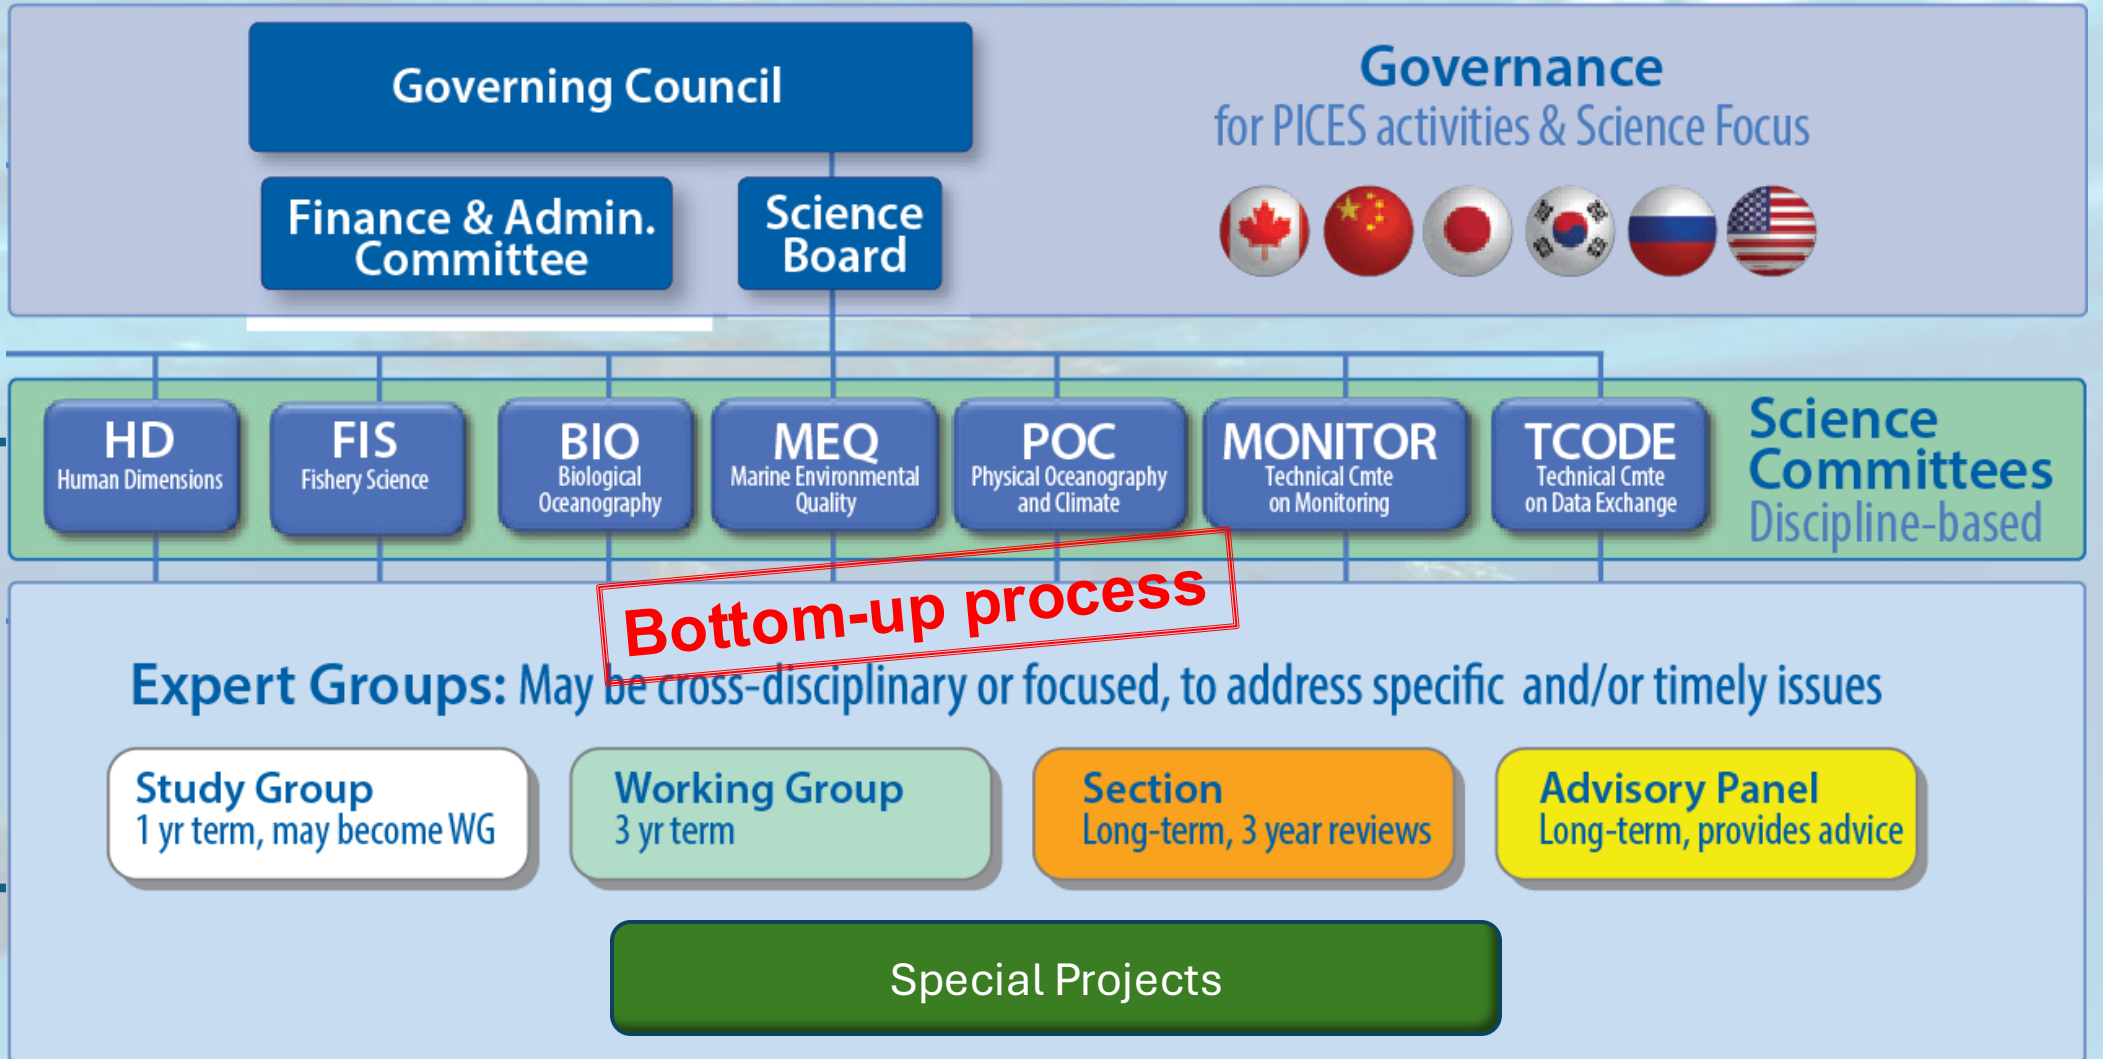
Governing Council

Finance & Admin. Committee

Science Board

Governance
for PICES activities & Science Focus

HD
Human Dimensions

FIS
Fishery Science

BIO
Biological Oceanography

MEQ
Marine Environmental Quality

POC
Physical Oceanography and Climate

MONITOR
Technical Cmte on Monitoring

TCODE
Technical Cmte on Data Exchange

Science Committees
Discipline-based

Bottom-up process

Expert Groups: May be cross-disciplinary or focused, to address specific and/or timely issues

Study Group
1 yr term, may become WG

Working Group
3 yr term

Section
Long-term, 3 year reviews

Advisory Panel
Long-term, provides advice

Special Projects